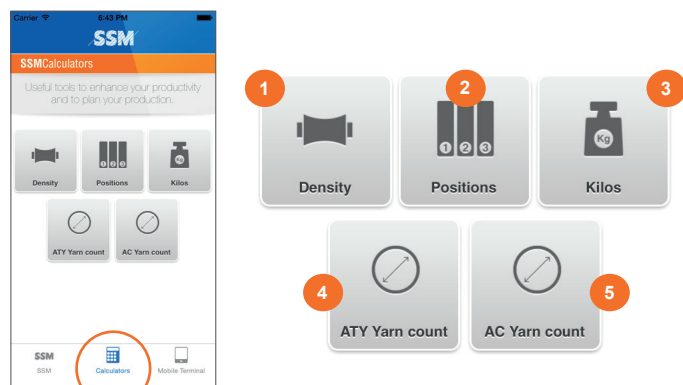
Carrier 6:43 PM

SSM

SSMCalculators

Useful tools to enhance your productivity and to plan your production.

Density

Positions

Kilos

ATY Yarn count

AC Yarn count

SSM

Calculators

Mobile Terminal

1

Density

2

1 2 3

Positions

3

Kg

Kilos

4

ATY Yarn count

AC Yarn count

5